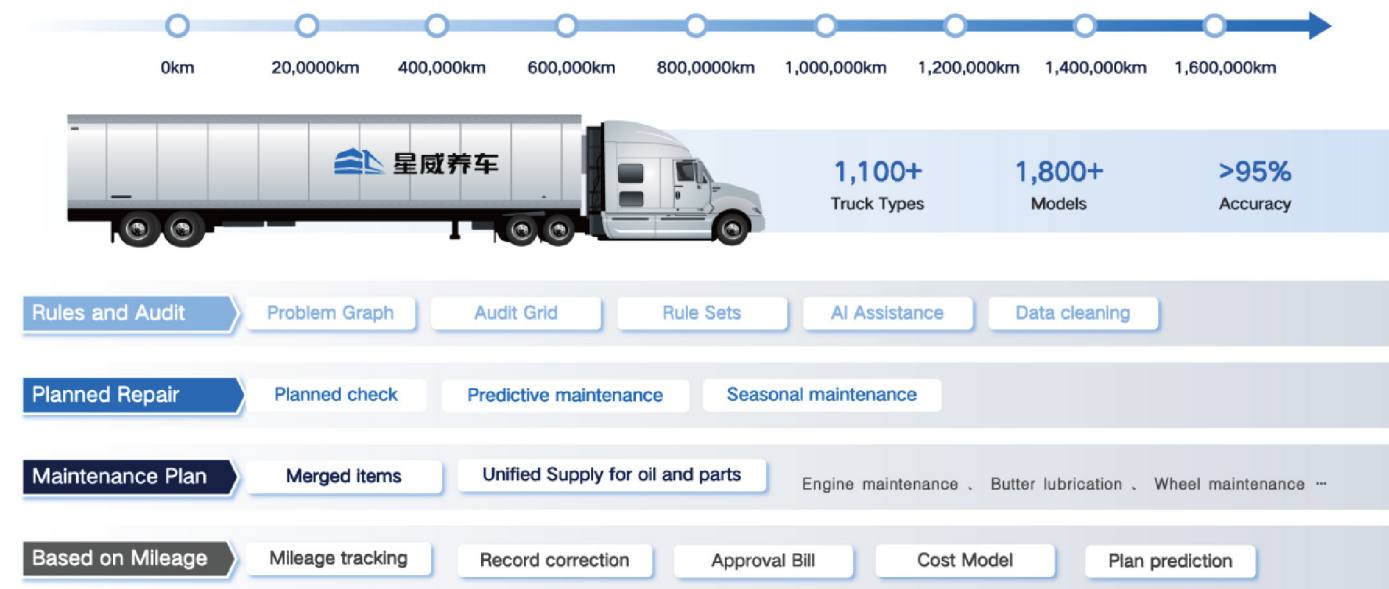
0km 20,0000km 400,000km 600,000km 800,0000km 1,000,000km 1,200,000km 1,400,000km 1,600,000km

星威养车

1,100+
Truck Types

1,800+
Models

>95%
Accuracy

Rules and Audit | Problem Graph | Audit Grid | Rule Sets | AI Assistance | Data cleaning

Planned Repair | Planned check | Predictive maintenance | Seasonal maintenance

Maintenance Plan | Merged items | Unified Supply for oil and parts | Engine maintenance 、 Butter lubrication 、 Wheel maintenance ···

Based on Mileage | Mileage tracking | Record correction | Approval Bill | Cost Model | Plan prediction